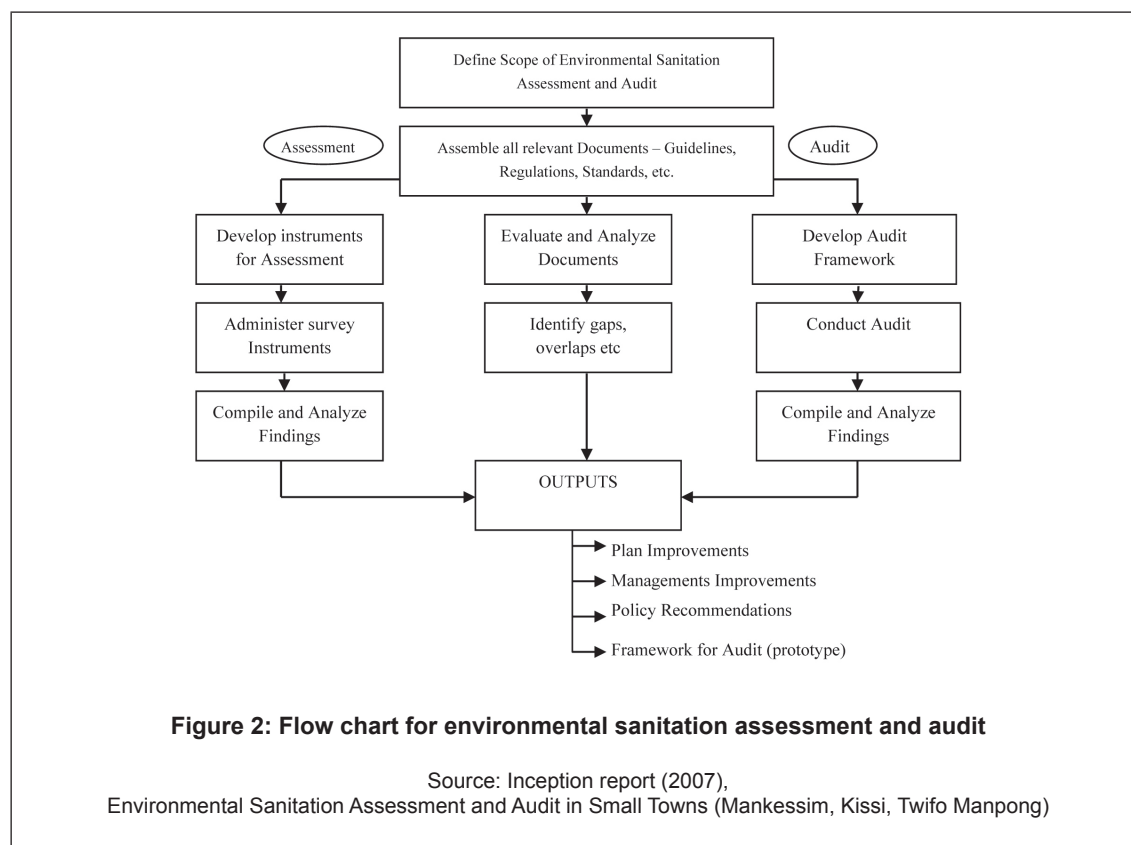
Define Scope of Environmental Sanitation Assessment and Audit

Assessment

Assemble all relevant Documents – Guidelines, Regulations, Standards, etc.

Audit

Develop instruments for Assessment

Evaluate and Analyze Documents

Develop Audit Framework

Administer survey Instruments

Identify gaps, overlaps etc

Conduct Audit

Compile and Analyze Findings

Compile and Analyze Findings

OUTPUTS

Plan Improvements

Managements Improvements

Policy Recommendations

Framework for Audit (prototype)

Figure 2: Flow chart for environmental sanitation assessment and audit

Source: Inception report (2007),
Environmental Sanitation Assessment and Audit in Small Towns (Mankessim, Kissi, Twifo Manpong)